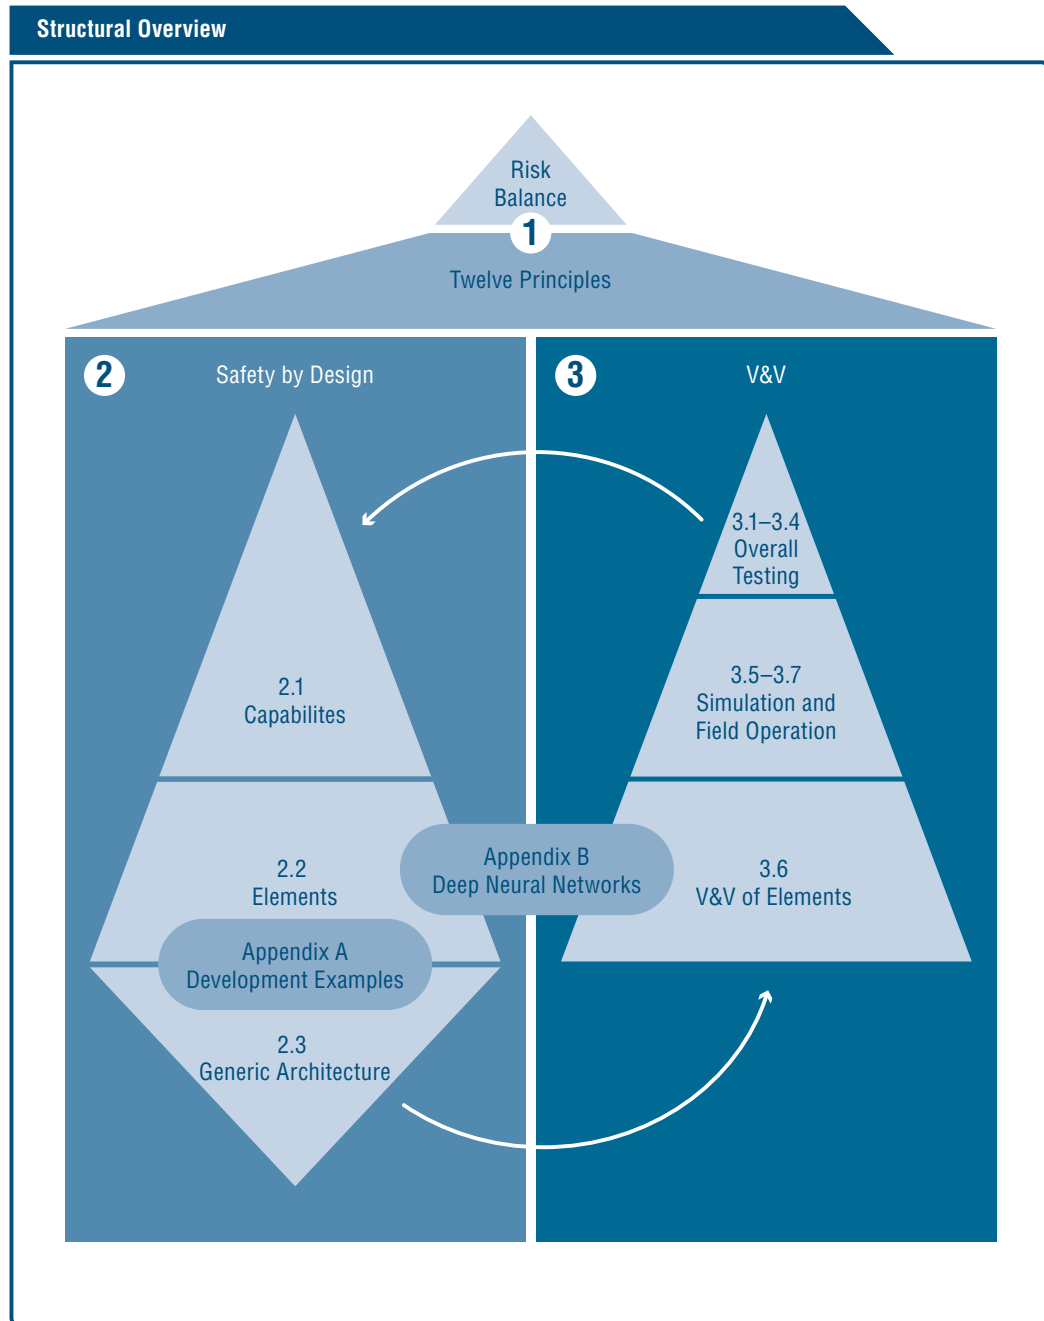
Structural Overview

Risk Balance

1

Twelve Principles

2

Safety by Design

3

V&V

2.1 Capabilites

2.2 Elements

Appendix A Development Examples

2.3 Generic Architecture

Appendix B Deep Neural Networks

3.1–3.4 Overall Testing

3.5–3.7 Simulation and Field Operation

3.6 V&V of Elements